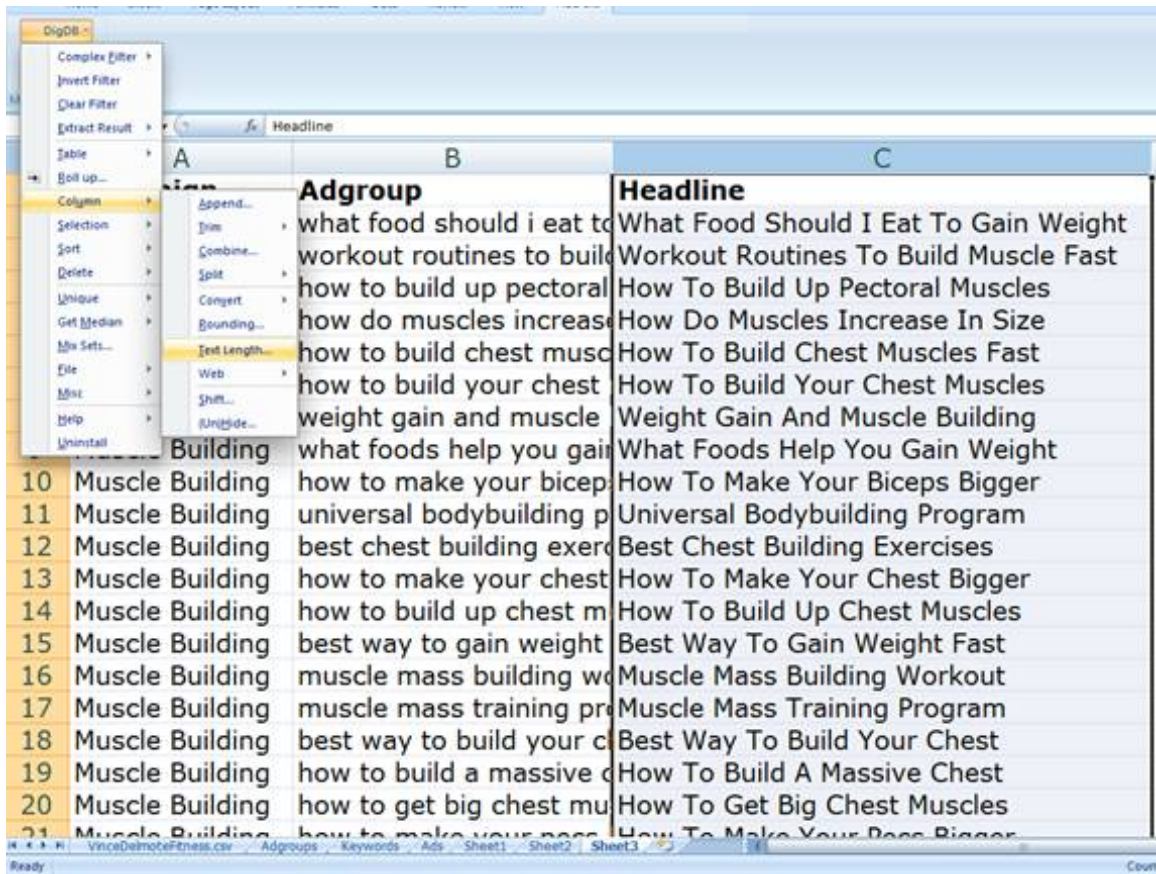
DigDB

Complex Filter
Invert Filter
Clear Filter
Extract Result
Table
Roll up...
Column
Selection
Sort
Delete
Unique
Get Median
Mix Sets...
File
Misc
Help
Uninstall

Append...
Trim
Combine...
Split
Convert
Rounding...
Text Length...
Web
Shift...
(Un)Hide...

Headline

| | A | B | C |
|---|---|---|---|
| | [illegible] | Adgroup | Headline |
| | | what food should i eat to | What Food Should I Eat To Gain Weight |
| | | workout routines to build | Workout Routines To Build Muscle Fast |
| | | how to build up pectoral | How To Build Up Pectoral Muscles |
| | | how do muscles increase | How Do Muscles Increase In Size |
| | | how to build chest musc | How To Build Chest Muscles Fast |
| | | how to build your chest | How To Build Your Chest Muscles |
| | | weight gain and muscle | Weight Gain And Muscle Building |
| | Muscle Building | what foods help you gai | What Foods Help You Gain Weight |
| 10 | Muscle Building | how to make your bicep | How To Make Your Biceps Bigger |
| 11 | Muscle Building | universal bodybuilding p | Universal Bodybuilding Program |
| 12 | Muscle Building | best chest building exer | Best Chest Building Exercises |
| 13 | Muscle Building | how to make your chest | How To Make Your Chest Bigger |
| 14 | Muscle Building | how to build up chest m | How To Build Up Chest Muscles |
| 15 | Muscle Building | best way to gain weight | Best Way To Gain Weight Fast |
| 16 | Muscle Building | muscle mass building w | Muscle Mass Building Workout |
| 17 | Muscle Building | muscle mass training pr | Muscle Mass Training Program |
| 18 | Muscle Building | best way to build your c | Best Way To Build Your Chest |
| 19 | Muscle Building | how to build a massive c | How To Build A Massive Chest |
| 20 | Muscle Building | how to get big chest mu | How To Get Big Chest Muscles |
| 21 | Muscle Building | how to make your pecs | How To Make Your Pecs Bigger |

VinceDelmoteFitness.csv | Adgroups | Keywords | Ads | Sheet1 | Sheet2 | Sheet3

Ready
Coun